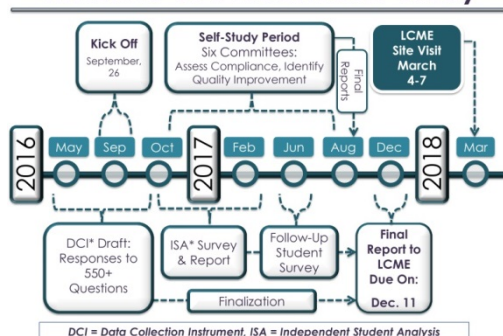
Kick Off
September, 26

Self-Study Period
Six Committees:
Assess Compliance, Identify Quality Improvement

Final Reports

LCME
Site Visit
March
4-7

2016
May
Sep
Oct
2017
Feb
Jun
Aug
Dec
2018
Mar

DCI* Draft:
Responses to 550+ Questions

ISA* Survey & Report

Follow-Up Student Survey

Final Report to LCME Due On:
Dec. 11

Finalization

DCI = Data Collection Instrument, ISA = Independent Student Analysis